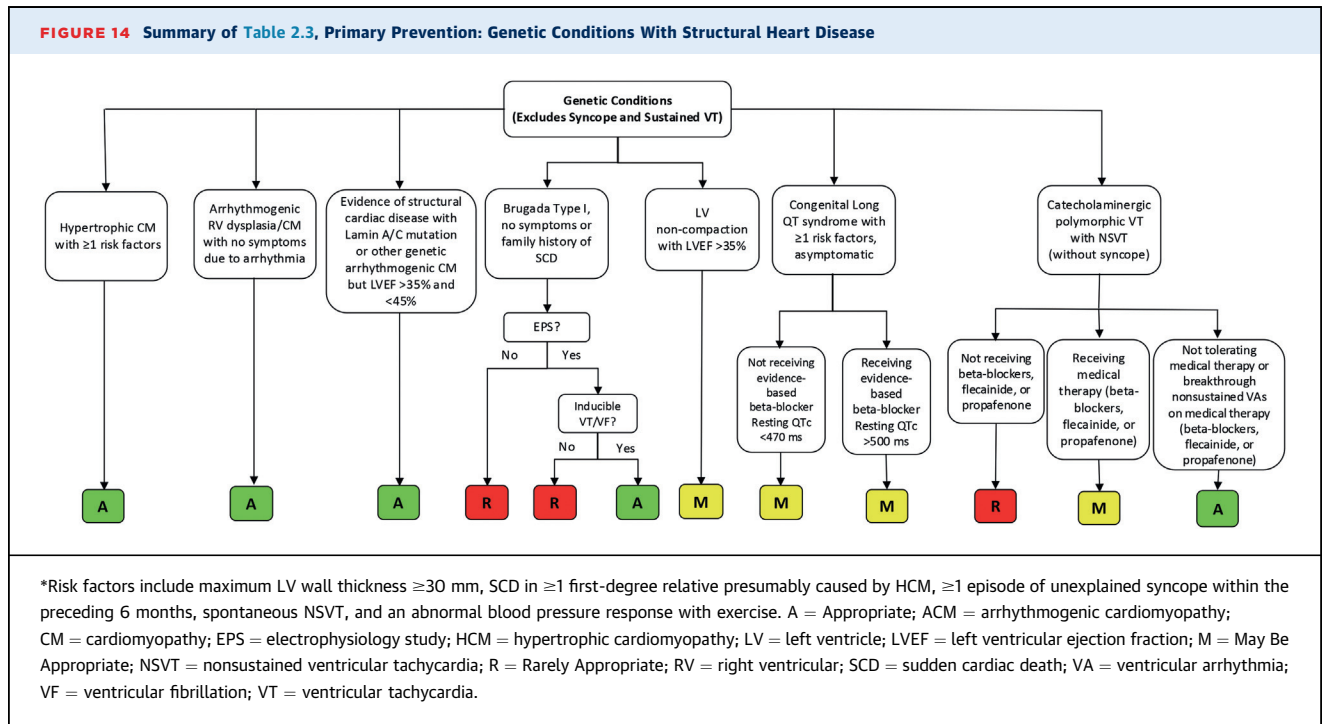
FIGURE 14 Summary of Table 2.3, Primary Prevention: Genetic Conditions With Structural Heart Disease

Genetic Conditions (Excludes Syncope and Sustained VT)

Hypertrophic CM with ≥1 risk factors

A

Arrhythmogenic RV dysplasia/CM with no symptoms due to arrhythmia

A

Evidence of structural cardiac disease with Lamin A/C mutation or other genetic arrhythmogenic CM but LVEF >35% and <45%

A

Brugada Type I, no symptoms or family history of SCD

EPS?

No

R

Yes

Inducible VT/VF?

No

R

Yes

A

LV non-compaction with LVEF >35%

M

Congenital Long QT syndrome with ≥1 risk factors, asymptomatic

Not receiving evidence-based beta-blocker Resting QTc <470 ms

M

Receiving evidence-based beta-blocker Resting QTc >500 ms

M

Catecholaminergic polymorphic VT with NSVT (without syncope)

Not receiving beta-blockers, flecainide, or propafenone

R

Receiving medical therapy (beta-blockers, flecainide, or propafenone)

M

Not tolerating medical therapy or breakthrough nonsustained VAs on medical therapy (beta-blockers, flecainide, or propafenone)

A

*Risk factors include maximum LV wall thickness ≥30 mm, SCD in ≥1 first-degree relative presumably caused by HCM, ≥1 episode of unexplained syncope within the preceding 6 months, spontaneous NSVT, and an abnormal blood pressure response with exercise. A = Appropriate; ACM = arrhythmogenic cardiomyopathy; CM = cardiomyopathy; EPS = electrophysiology study; HCM = hypertrophic cardiomyopathy; LV = left ventricle; LVEF = left ventricular ejection fraction; M = May Be Appropriate; NSVT = nonsustained ventricular tachycardia; R = Rarely Appropriate; RV = right ventricular; SCD = sudden cardiac death; VA = ventricular arrhythmia; VF = ventricular fibrillation; VT = ventricular tachycardia.